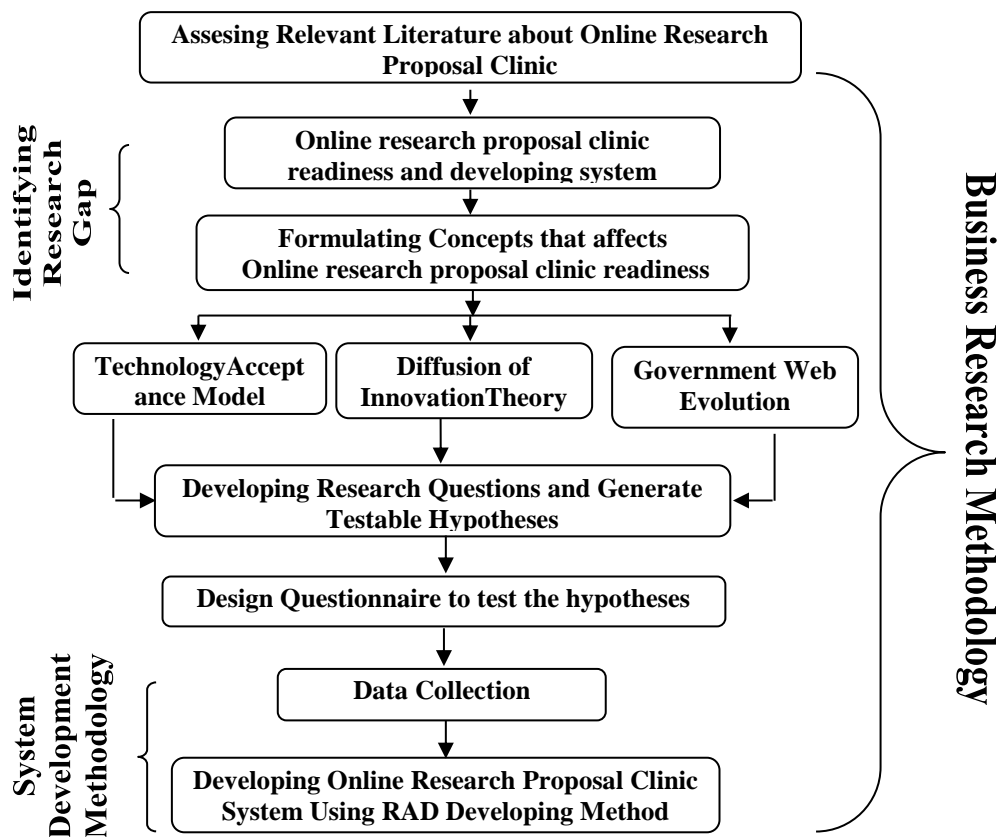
Assesing Relevant Literature about Online Research Proposal Clinic

Identifying Research Gap

Online research proposal clinic readiness and developing system

Formulating Concepts that affects Online research proposal clinic readiness

TechnologyAccept ance Model

Diffusion of InnovationTheory

Government Web Evolution

Developing Research Questions and Generate Testable Hypotheses

Design Questionnaire to test the hypotheses

System Development Methodology

Data Collection

Developing Online Research Proposal Clinic System Using RAD Developing Method

Business Research Methodology